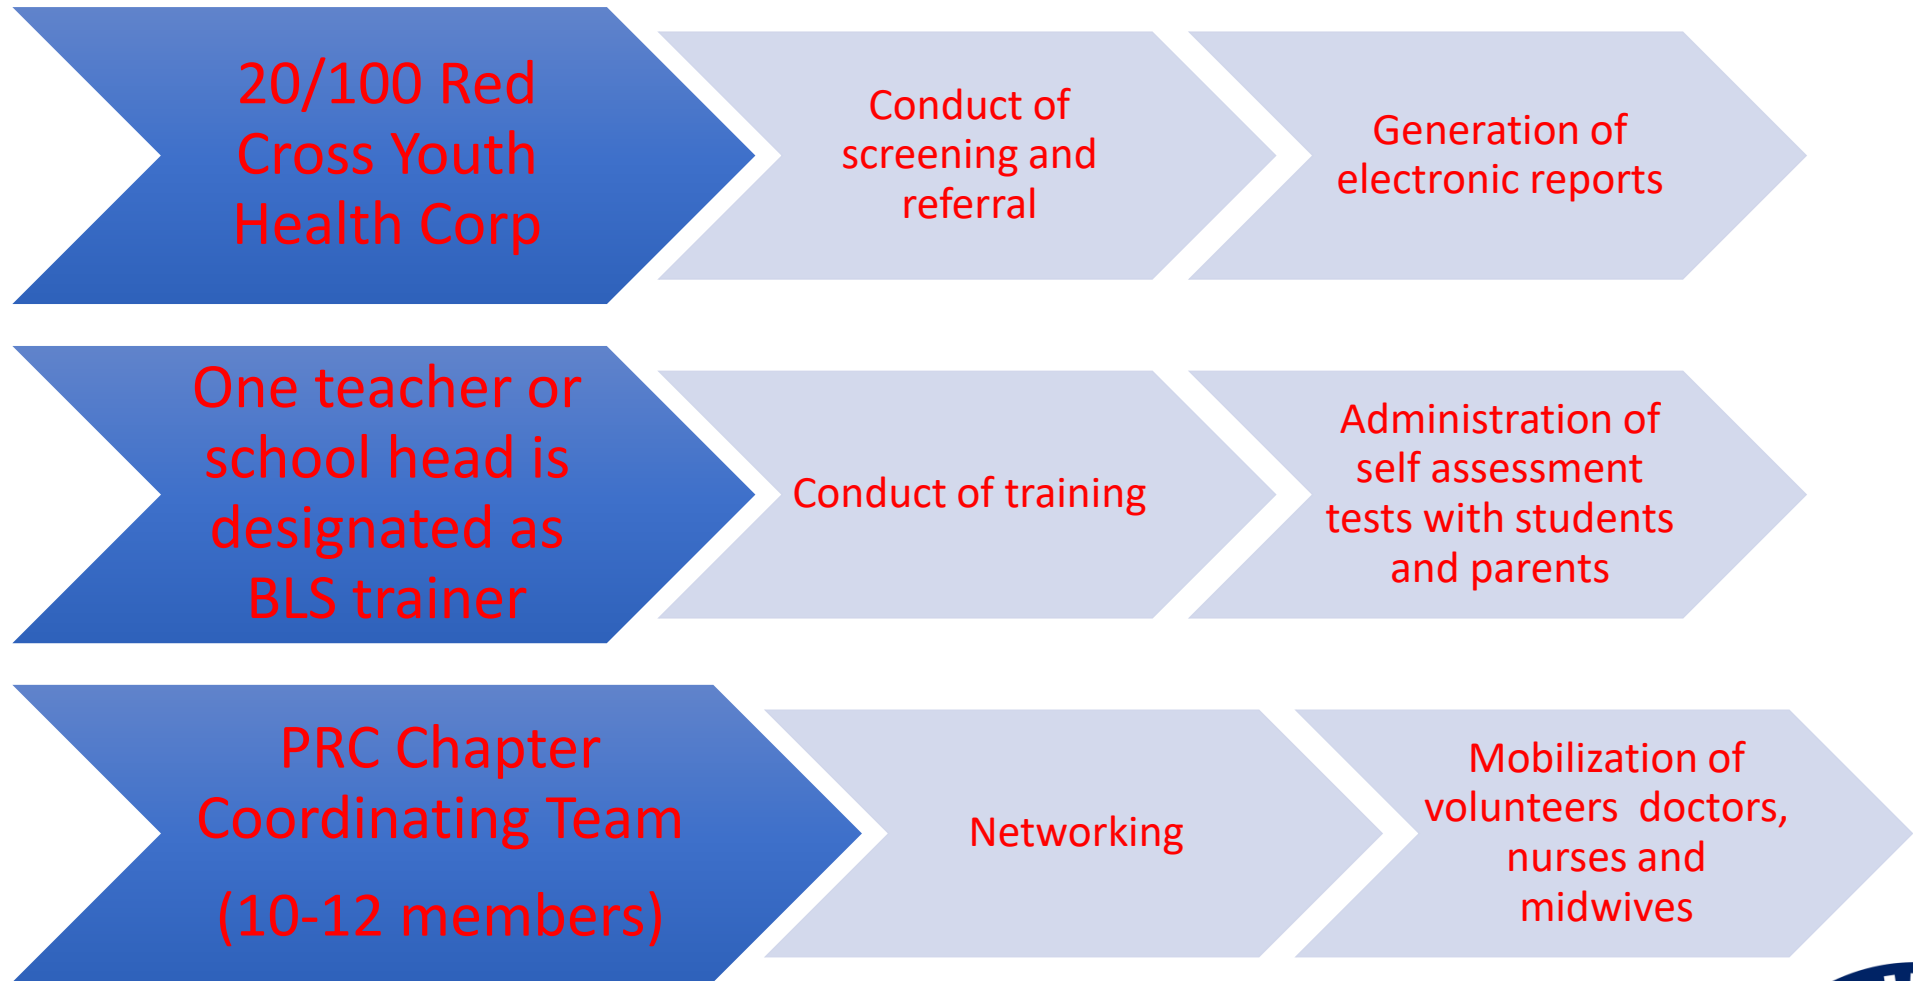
20/100 Red Cross Youth Health Corp

Conduct of screening and referral

Generation of electronic reports

One teacher or school head is designated as BLS trainer

Conduct of training

Administration of self assessment tests with students and parents

PRC Chapter Coordinating Team

(10-12 members)

Networking

Mobilization of volunteers doctors, nurses and midwives